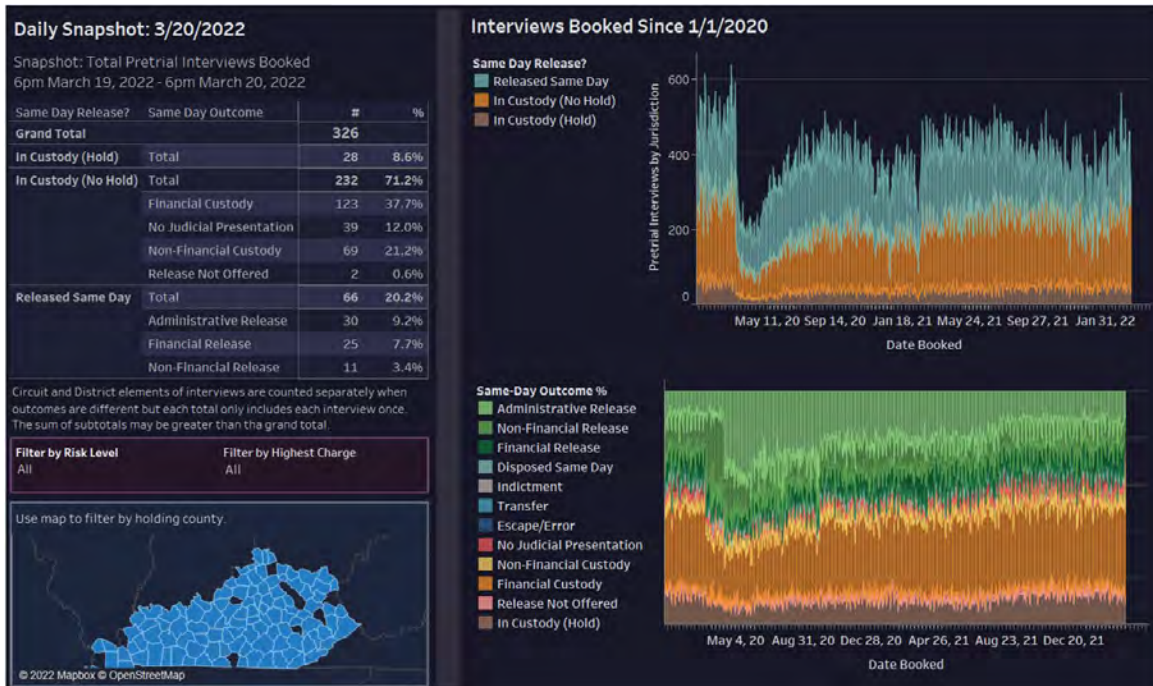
Daily Snapshot: 3/20/2022

Snapshot: Total Pretrial Interviews Booked
6pm March 19, 2022 - 6pm March 20, 2022

| Same Day Release? | Same Day Outcome | # | % |
|---|---|---|---|
| Grand Total | | 326 | |
| In Custody (Hold) | Total | 28 | 8.6% |
| In Custody (No Hold) | Total | 232 | 71.2% |
| | Financial Custody | 123 | 37.7% |
| | No Judicial Presentation | 39 | 12.0% |
| | Non-Financial Custody | 69 | 21.2% |
| | Release Not Offered | 2 | 0.6% |
| Released Same Day | Total | 66 | 20.2% |
| | Administrative Release | 30 | 9.2% |
| | Financial Release | 25 | 7.7% |
| | Non-Financial Release | 11 | 3.4% |

Circuit and District elements of interviews are counted separately when outcomes are different but each total only includes each interview once. The sum of subtotals may be greater than tha grand total.

Filter by Risk Level
All

Filter by Highest Charge
All

Use map to filter by holding county.

© 2022 Mapbox © OpenStreetMap

Interviews Booked Since 1/1/2020

Same Day Release?
Released Same Day
In Custody (No Hold)
In Custody (Hold)

Pretrial Interviews by Jurisdiction
600
400
200
0
May 11, 20 Sep 14, 20 Jan 18, 21 May 24, 21 Sep 27, 21 Jan 31, 22
Date Booked

Same-Day Outcome %
Administrative Release
Non-Financial Release
Financial Release
Disposed Same Day
Indictment
Transfer
Escape/Error
No Judicial Presentation
Non-Financial Custody
Financial Custody
Release Not Offered
In Custody (Hold)

May 4, 20 Aug 31, 20 Dec 28, 20 Apr 26, 21 Aug 23, 21 Dec 20, 21
Date Booked